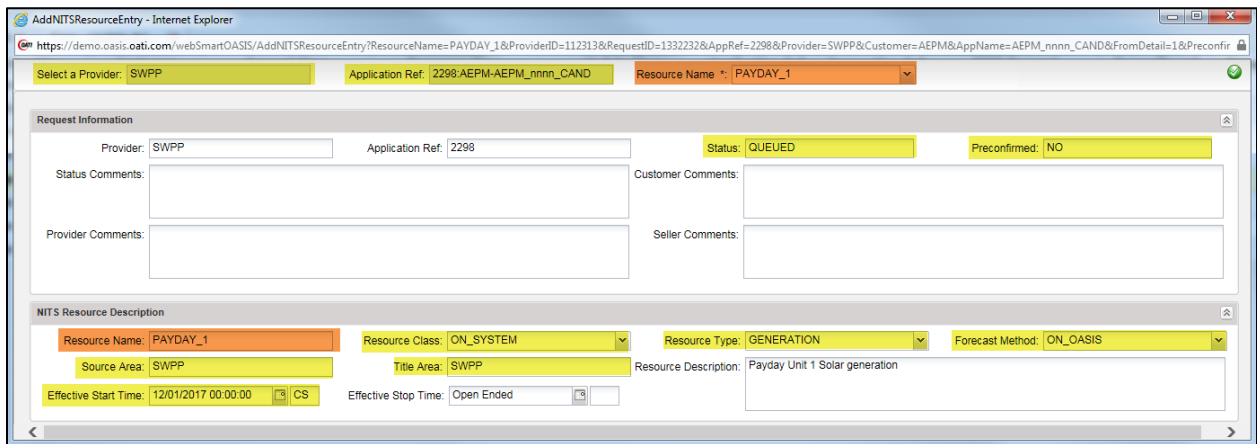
AddNITSResourceEntry - Internet Explorer

https://demo.oasis.oati.com/webSmartOASIS/AddNITSResourceEntry?ResourceName=PAYDAY_1&ProviderID=112313&RequestID=1332232&AppRef=2298&Provider=SWPP&Customer=AEPM&AppName=AEPM_nnnn_CAND&FromDetail=1&Preconfir

Select a Provider: SWPP
Application Ref: 2298:AEPM-AEPM_nnnn_CAND
Resource Name *: PAYDAY_1

Request Information

Provider: SWPP
Application Ref: 2298
Status: QUEUED
Preconfirmed: NO
Status Comments:
Customer Comments:
Provider Comments:
Seller Comments:

NITS Resource Description

Resource Name: PAYDAY_1
Resource Class: ON_SYSTEM
Resource Type: GENERATION
Forecast Method: ON_OASIS
Source Area: SWPP
Title Area: SWPP
Resource Description: Payday Unit 1 Solar generation
Effective Start Time: 12/01/2017 00:00:00 CS
Effective Stop Time: Open Ended